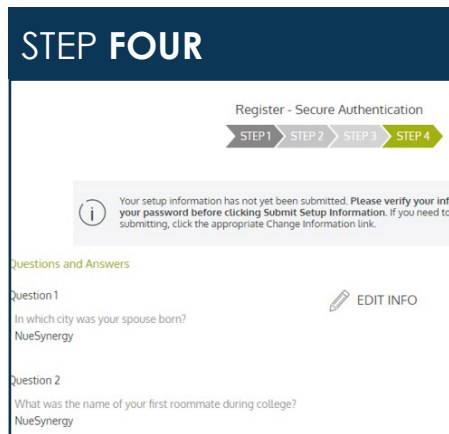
STEP **FOUR**

Register - Secure Authentication

STEP 1 STEP 2 STEP 3 STEP 4

Your setup information has not yet been submitted. **Please verify your inf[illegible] your password before clicking Submit Setup Information.** If you need to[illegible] submitting, click the appropriate Change Information link.

Questions and Answers

Question 1

EDIT INFO

In which city was your spouse born?

NueSynergy

Question 2

What was the name of your first roommate during college?

NueSynergy